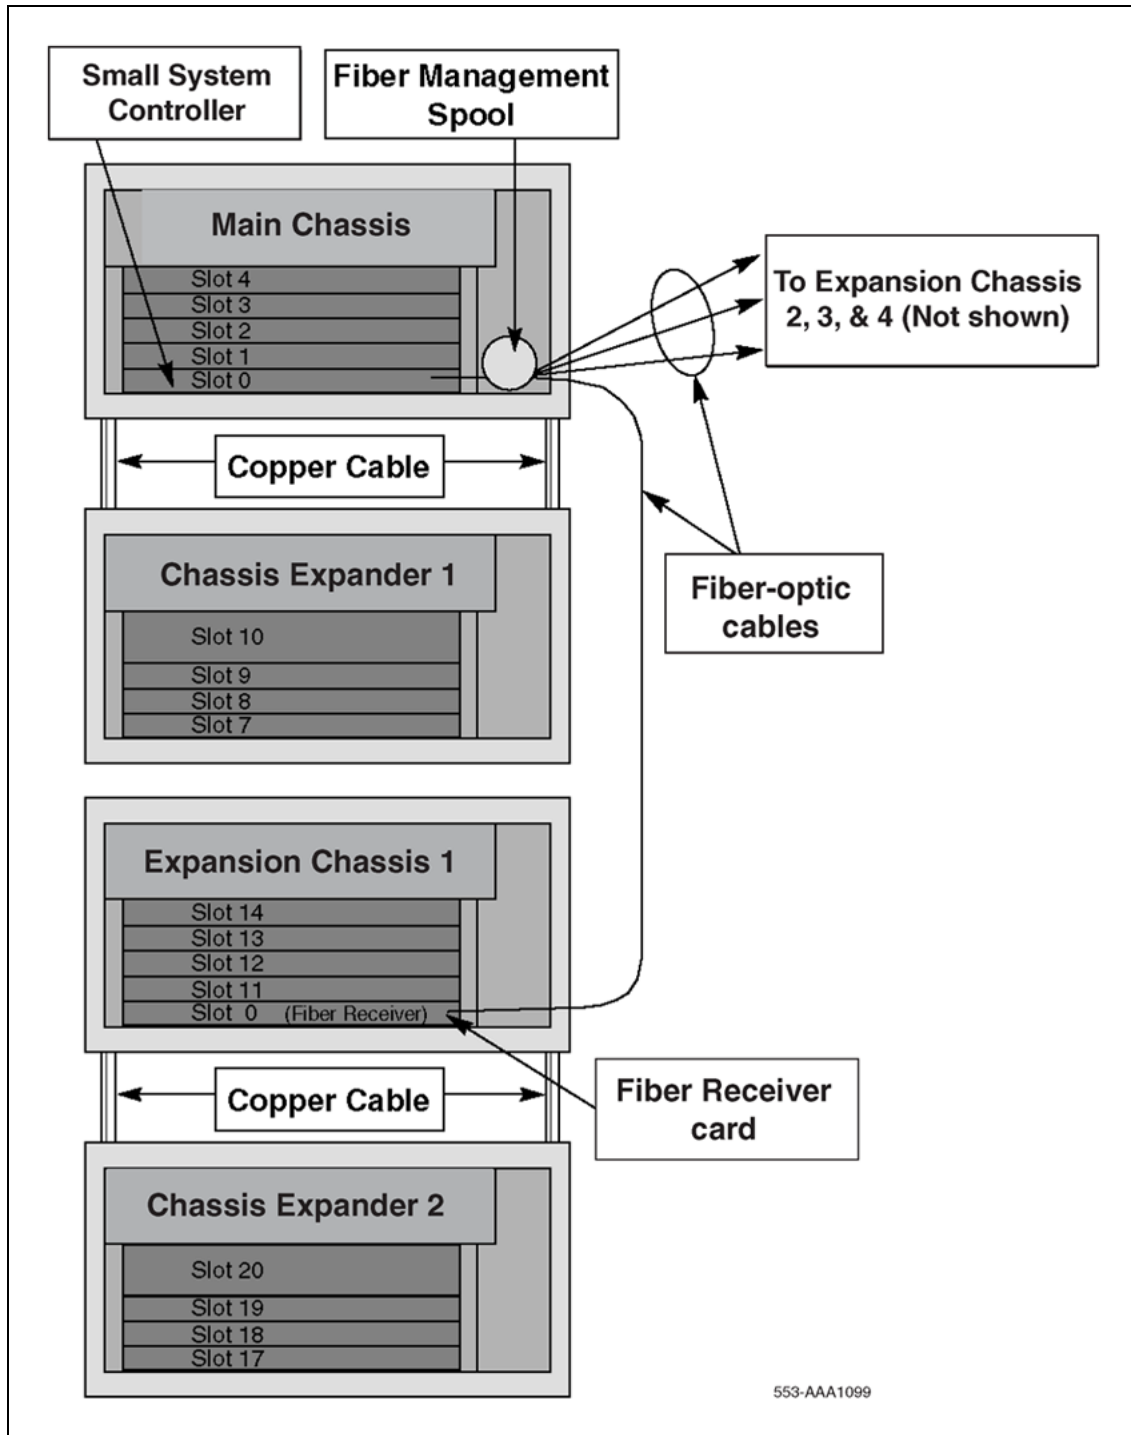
Small System Controller

Fiber Management Spool

Main Chassis

Slot 4
Slot 3
Slot 2
Slot 1
Slot 0

To Expansion Chassis 2, 3, & 4 (Not shown)

Copper Cable

Chassis Expander 1

Slot 10
Slot 9
Slot 8
Slot 7

Fiber-optic cables

Expansion Chassis 1

Slot 14
Slot 13
Slot 12
Slot 11
Slot 0 (Fiber Receiver)

Fiber Receiver card

Copper Cable

Chassis Expander 2

Slot 20
Slot 19
Slot 18
Slot 17

553-AAA1099